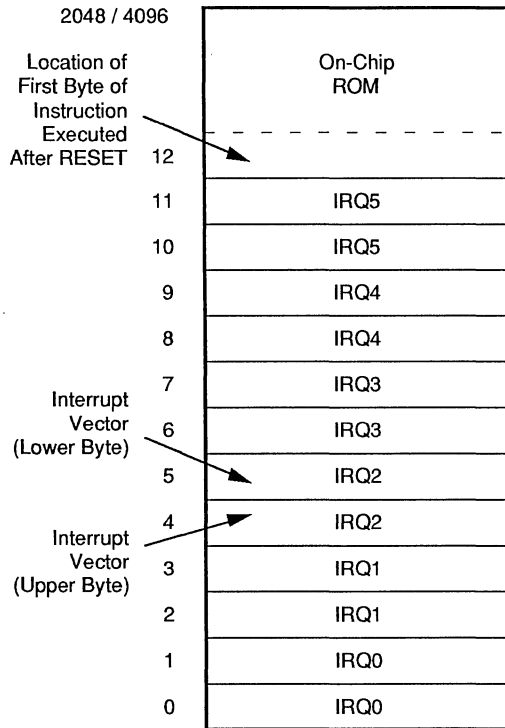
2048 / 4096

On-Chip ROM

Location of First Byte of Instruction Executed After RESET

12

11 IRQ5
10 IRQ5
9 IRQ4
8 IRQ4
7 IRQ3
6 IRQ3
5 IRQ2
4 IRQ2
3 IRQ1
2 IRQ1
1 IRQ0
0 IRQ0

Interrupt Vector (Lower Byte)

Interrupt Vector (Upper Byte)